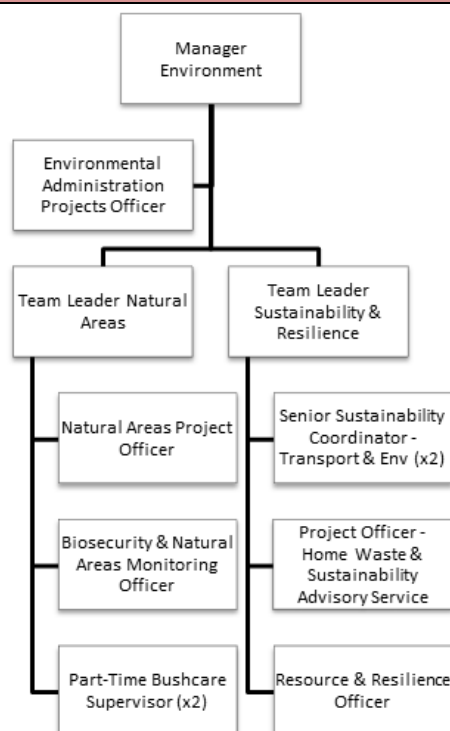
Manager Environment

Environmental Administration Projects Officer

Team Leader Natural Areas

Natural Areas Project Officer

Biosecurity & Natural Areas Monitoring Officer

Part-Time Bushcare Supervisor (x2)

Team Leader Sustainability & Resilience

Senior Sustainability Coordinator - Transport & Env (x2)

Project Officer - Home Waste & Sustainability Advisory Service

Resource & Resilience Officer